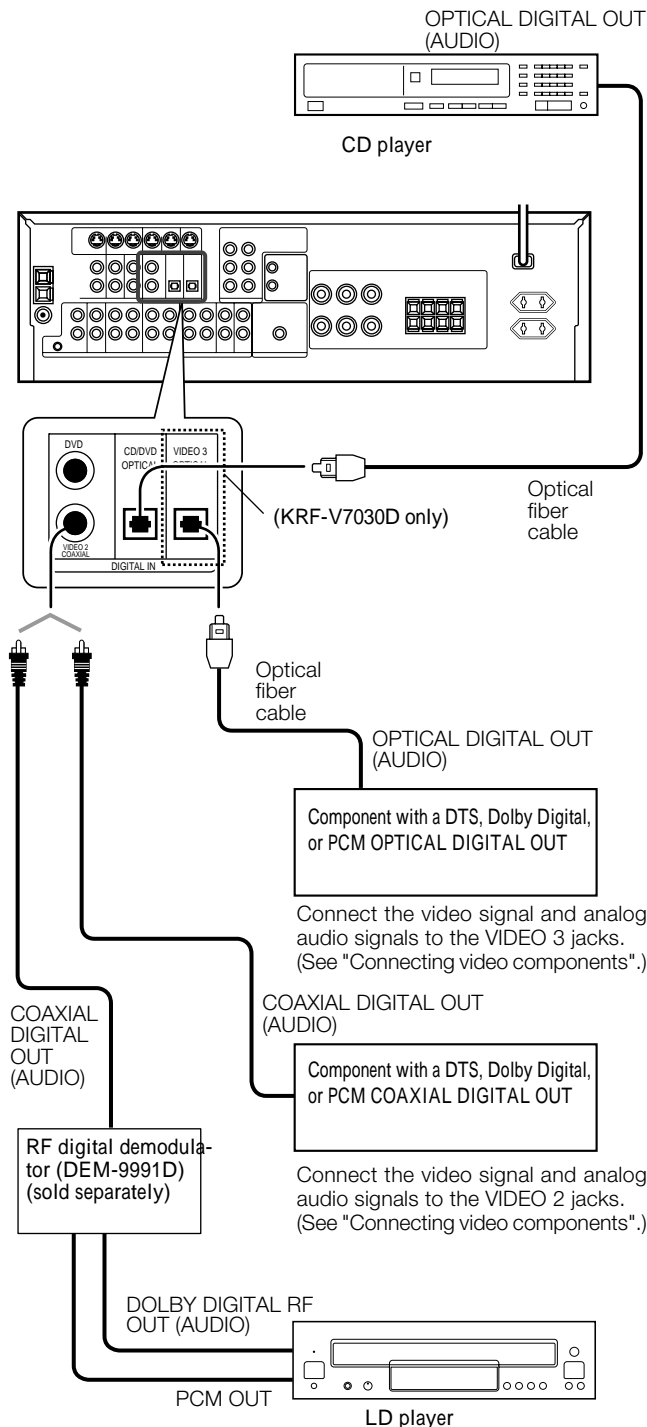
OPTICAL DIGITAL OUT (AUDIO)

CD player

DVD

CD/DVD OPTICAL

VIDEO 3 OPTICAL

VIDEO 2 COAXIAL

DIGITAL IN

(KRF-V7030D only)

Optical fiber cable

Optical fiber cable

OPTICAL DIGITAL OUT (AUDIO)

Component with a DTS, Dolby Digital, or PCM OPTICAL DIGITAL OUT

Connect the video signal and analog audio signals to the VIDEO 3 jacks. (See "Connecting video components".)

COAXIAL DIGITAL OUT (AUDIO)

COAXIAL DIGITAL OUT (AUDIO)

Component with a DTS, Dolby Digital, or PCM COAXIAL DIGITAL OUT

RF digital demodulator (DEM-9991D) (sold separately)

Connect the video signal and analog audio signals to the VIDEO 2 jacks. (See "Connecting video components".)

DOLBY DIGITAL RF OUT (AUDIO)

PCM OUT

LD player